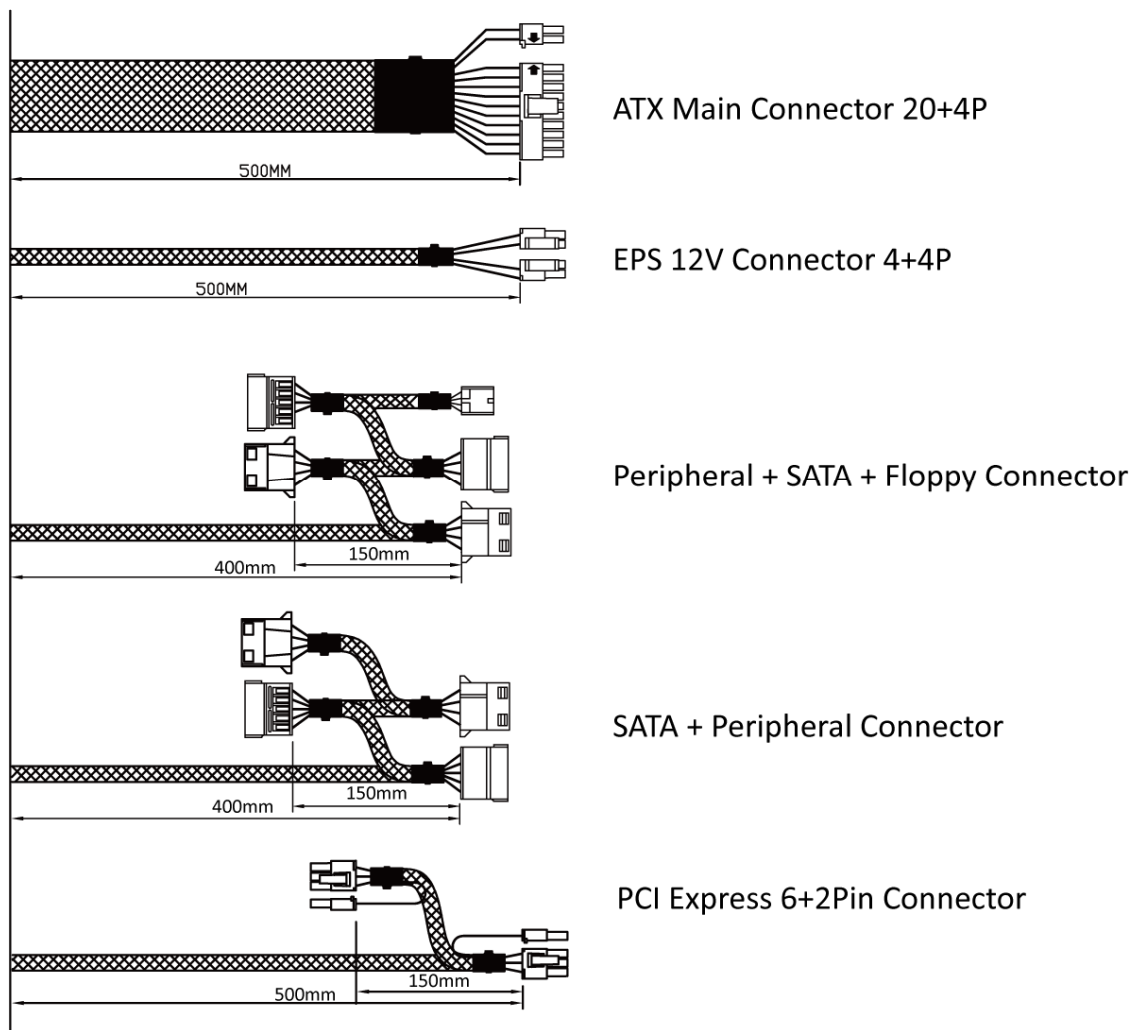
500MM

ATX Main Connector 20+4P

500MM

EPS 12V Connector 4+4P

150mm

400mm

Peripheral + SATA + Floppy Connector

150mm

400mm

SATA + Peripheral Connector

150mm

500mm

PCI Express 6+2Pin Connector